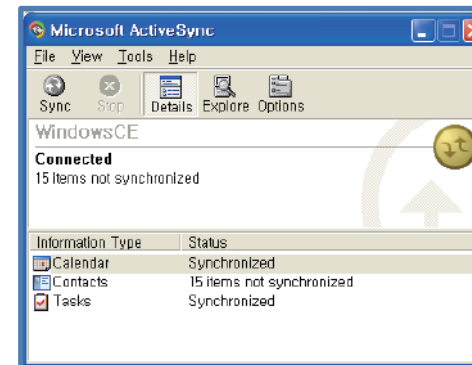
Microsoft ActiveSync

File View Tools Help

Sync Stop Details Explore Options

WindowsCE

Connected
15 items not synchronized

| Information Type | Status |
|---|---|
| Calendar | Synchronized |
| Contacts | 15 items not synchronized |
| Tasks | Synchronized |